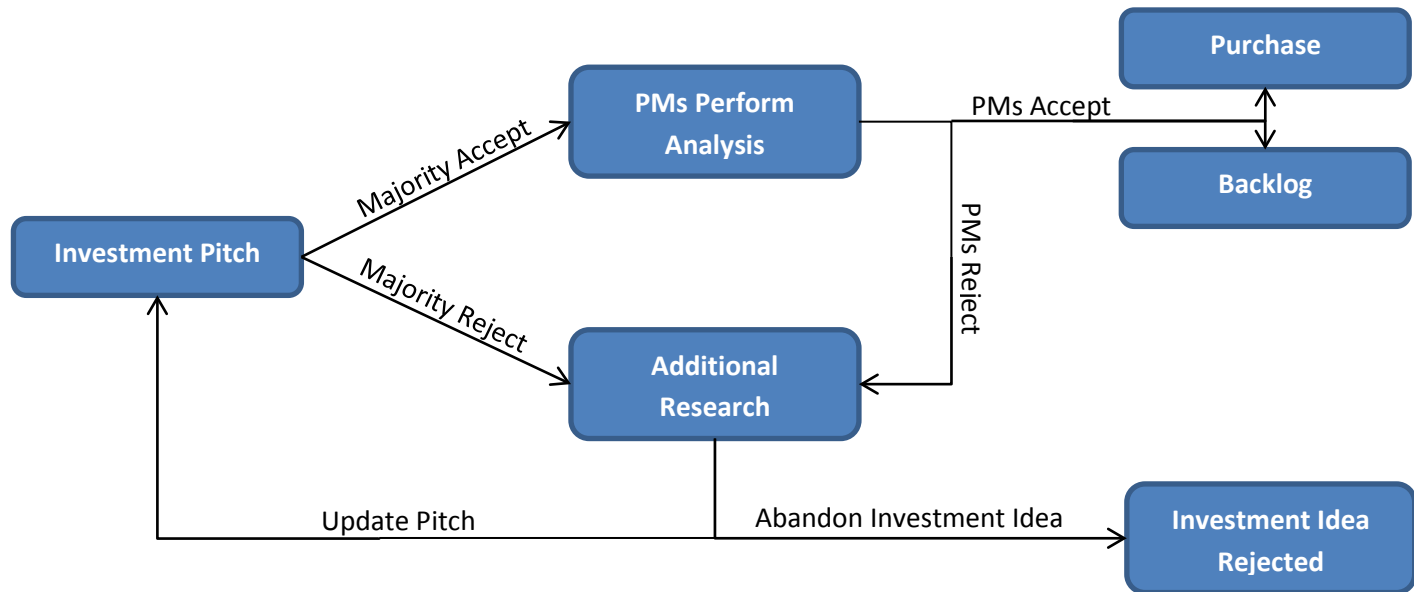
Investment Pitch

Majority Accept

Majority Reject

PMs Perform Analysis

Additional Research

PMs Accept

PMs Reject

Purchase

Backlog

Update Pitch

Abandon Investment Idea

Investment Idea Rejected